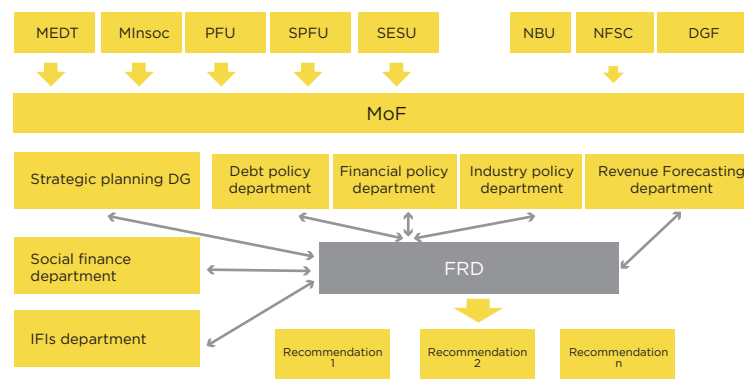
MEDT
MInsoc
PFU
SPFU
SESU
NBU
NFSC
DGF

MoF

Strategic planning DG
Debt policy department
Financial policy department
Industry policy department
Revenue Forecasting department

Social finance department
FRD

IFIs department

Recommendation 1
Recommendation 2
Recommendation n